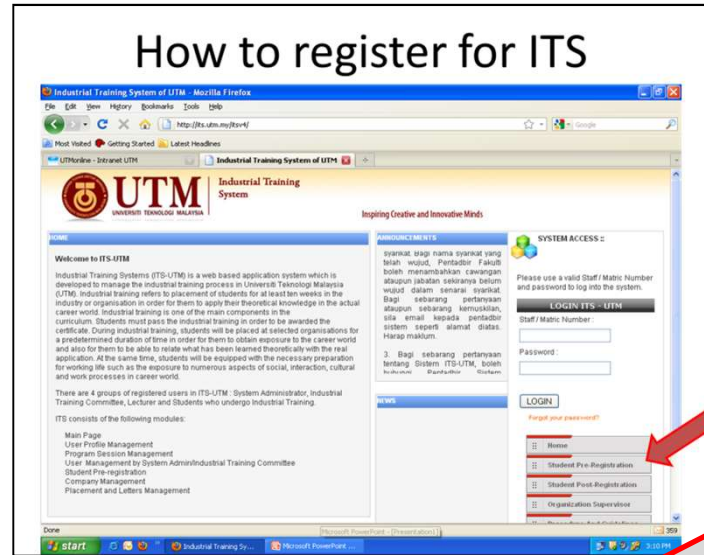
How to register for ITS

Industrial Training System of UTM - Mozilla Firefox

File Edit View History Bookmarks Tools Help

http://its.utm.my/itsv4/

Google

Most Visited Getting Started Latest Headlines

UTMonline - Intranet UTM | Industrial Training System of UTM

UTM UNIVERSITI TEKNOLOGI MALAYSIA

Industrial Training System

Inspiring Creative and Innovative Minds

HOME

Welcome to ITS-UTM

Industrial Training Systems (ITS-UTM) is a web based application system which is developed to manage the industrial training process in Universiti Teknologi Malaysia (UTM). Industrial training refers to placement of students for at least ten weeks in the industry or organisation in order for them to apply their theoretical knowledge in the actual career world. Industrial training is one of the main components in the curriculum. Students must pass the industrial training in order to be awarded the certificate. During industrial training, students will be placed at selected organisations for a predetermined duration of time in order for them to obtain exposure to the career world and also for them to be able to relate what has been learned theoretically with the real application. At the same time, students will be equipped with the necessary preparation for working life such as the exposure to numerous aspects of social, interaction, cultural and work processes in career world.

There are 4 groups of registered users in ITS-UTM : System Administrator, Industrial Training Committee, Lecturer and Students who undergo Industrial Training.

ITS consists of the following modules:

Main Page
User Profile Management
Program Session Management
User Management by System Admin/Industrial Training Committee
Student Pre-registration
Company Management
Placement and Letters Management

ANNOUNCEMENTS

syarikat. Bagi nama syarikat yang telah wujud, Pentadbir Fakulti boleh menambahkan cawangan ataupun jabatan sekiranya belum wujud dalam senarai syarikat. Bagi sebarang pertanyaan ataupun sebarang kemusykilan, sila email kepada pentadbir sistem seperti alamat diatas. Harap maklum.

3. Bagi sebarang pertanyaan tentang Sistem ITS-UTM, boleh hubungi Pentadbir Sistem

NEWS

SYSTEM ACCESS ::

Please use a valid Staff / Matric Number and password to log into the system.

LOGIN ITS - UTM

Staff / Matric Number :

Password :

LOGIN

Forgot your password?

Home

Student Pre-Registration

Student Post-Registration

Organization Supervisor

Done

Microsoft PowerPoint - [Presentation1]

start

Industrial Training Sy...

Microsoft PowerPoint ...

3:10 PM

359